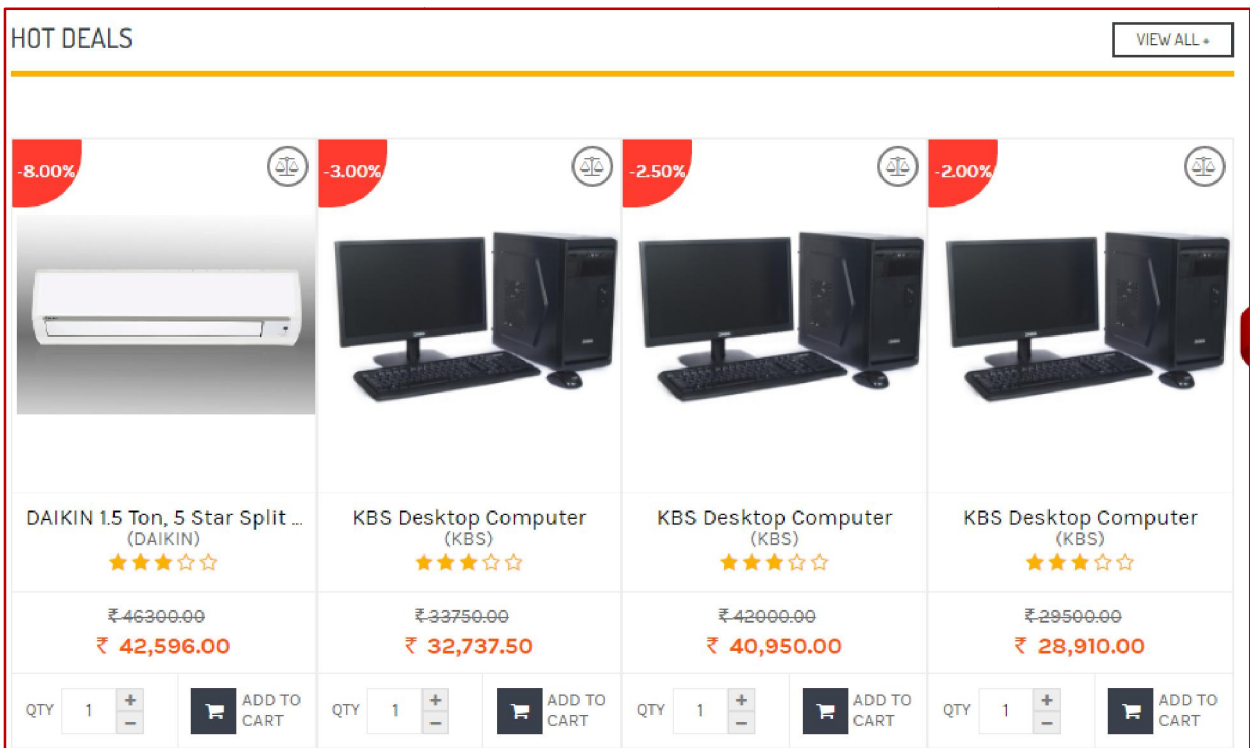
HOT DEALS

VIEW ALL +

-8.00%

DAIKIN 1.5 Ton, 5 Star Split ...
(DAIKIN)

~~₹ 46300.00~~
₹ 42,596.00

QTY 1 + −

ADD TO CART

-3.00%

KBS Desktop Computer
(KBS)

~~₹ 33750.00~~
₹ 32,737.50

QTY 1 + −

ADD TO CART

-2.50%

KBS Desktop Computer
(KBS)

~~₹ 42000.00~~
₹ 40,950.00

QTY 1 + −

ADD TO CART

-2.00%

KBS Desktop Computer
(KBS)

~~₹ 29500.00~~
₹ 28,910.00

QTY 1 + −

ADD TO CART